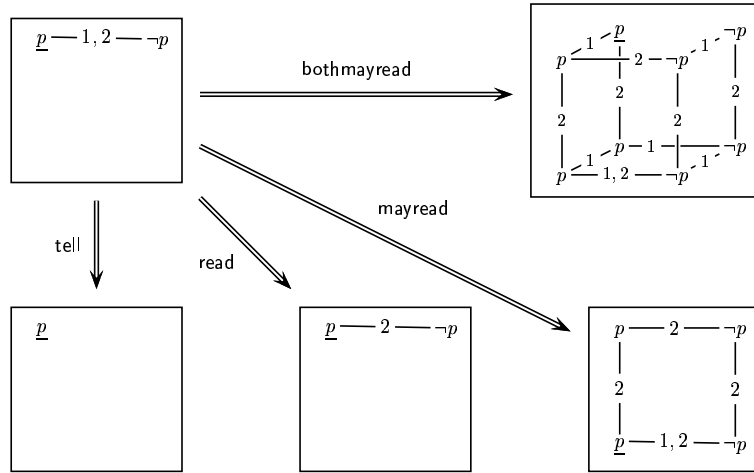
$\underline{p}$ — 1, 2 — $\neg p$

bothmayread

$p$ — 1 — $\underline{p}$ — 2 — $\neg p$ — 1 — $\neg p$

2 2 2 2

$p$ — 1 — $p$ — 1 — $\neg p$

$p$ — 1, 2 — $\neg p$ — 1 — $\neg p$

mayread

tell

read

$\underline{p}$

$\underline{p}$ — 2 — $\neg p$

$p$ — 2 — $\neg p$

2 2

$\underline{p}$ — 1, 2 — $\neg p$